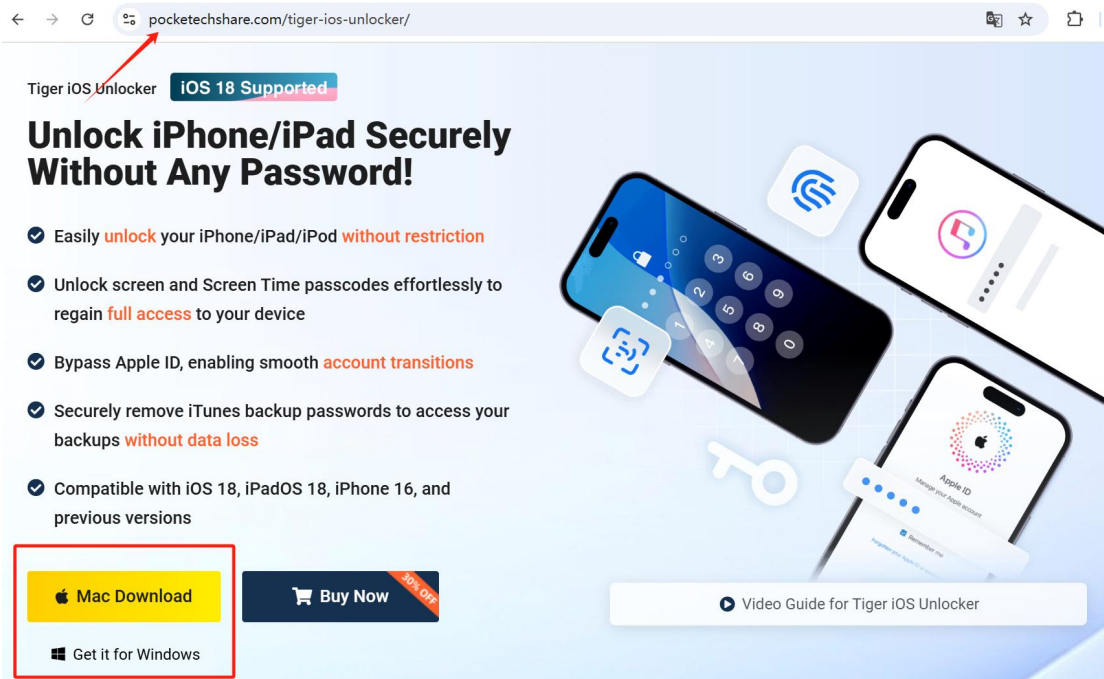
pocketechshare.com/tiger-ios-unlocker/

Tiger iOS Unlocker iOS 18 Supported

Unlock iPhone/iPad Securely Without Any Password!

Easily unlock your iPhone/iPad/iPod without restriction

Unlock screen and Screen Time passcodes effortlessly to regain full access to your device

Bypass Apple ID, enabling smooth account transitions

Securely remove iTunes backup passwords to access your backups without data loss

Compatible with iOS 18, iPadOS 18, iPhone 16, and previous versions

Mac Download

Buy Now 30% OFF

Get it for Windows

Video Guide for Tiger iOS Unlocker

Apple ID
Manage your Apple account
Remember me